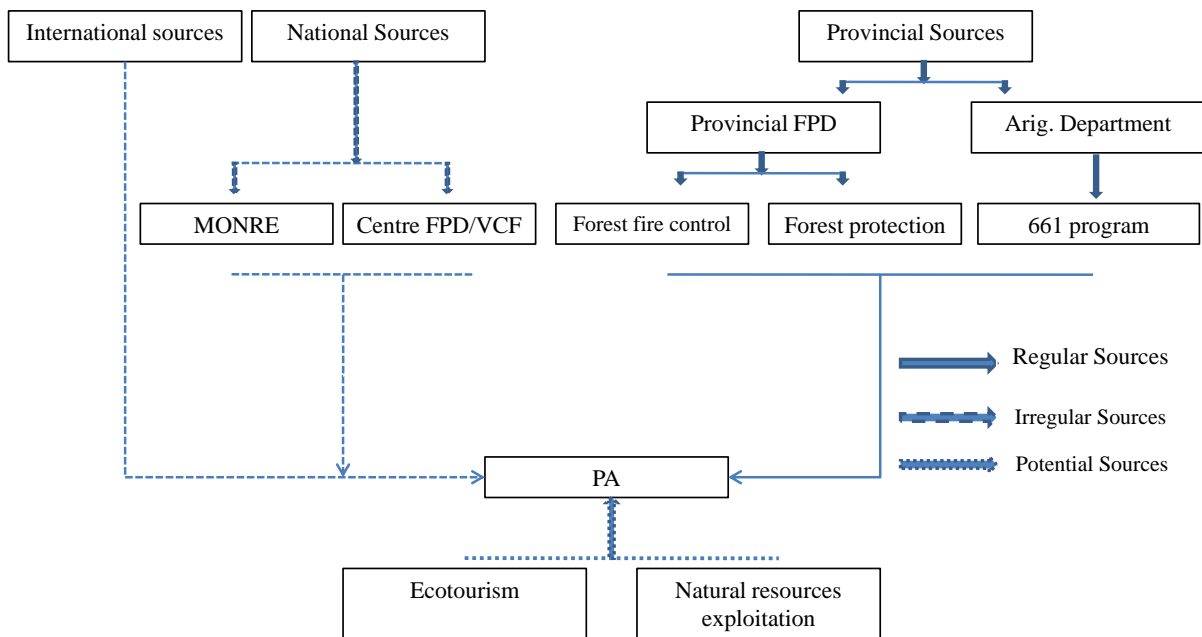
International sources

National Sources

Provincial Sources

Provincial FPD

Arig. Department

MONRE

Centre FPD/VCF

Forest fire control

Forest protection

661 program

Regular Sources

Irregular Sources

Potential Sources

PA

Ecotourism

Natural resources exploitation